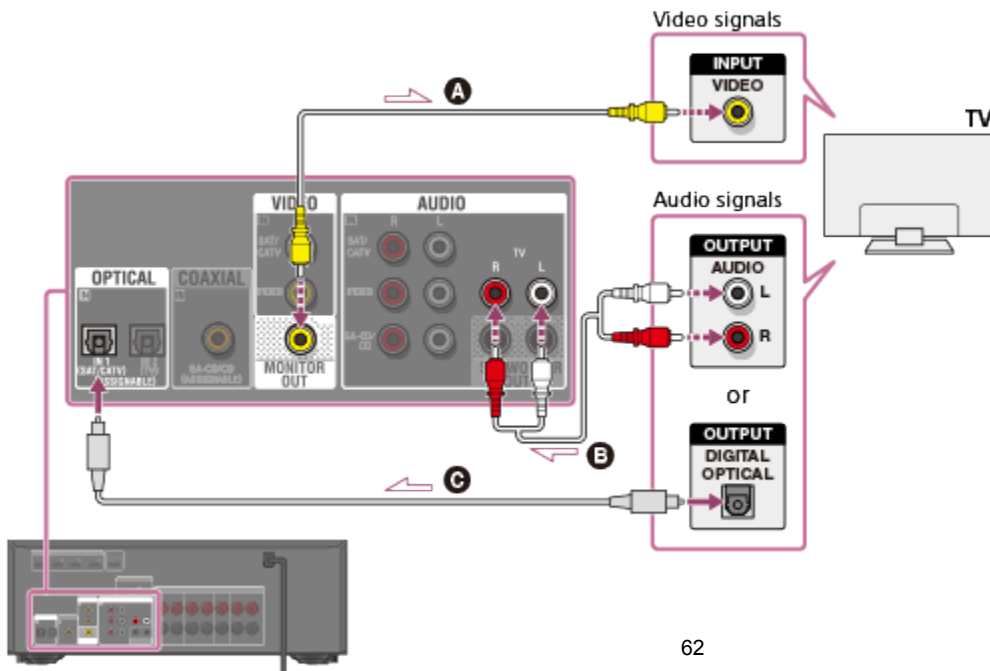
Video signals

INPUT
VIDEO

A

TV

VIDEO

SAT/CATV

VIDEO

MONITOR OUT

AUDIO

R L

SAT/CATV

VIDEO

SA-CD/CD

TV

R L

Audio signals

OUTPUT
AUDIO
L
R

or

OPTICAL

IN 1 (SAT/CATV) (ASSIGNABLE)

IN 2 (TV)

COAXIAL

SA-CD/CD (ASSIGNABLE)

B

C

OUTPUT
DIGITAL OPTICAL

62